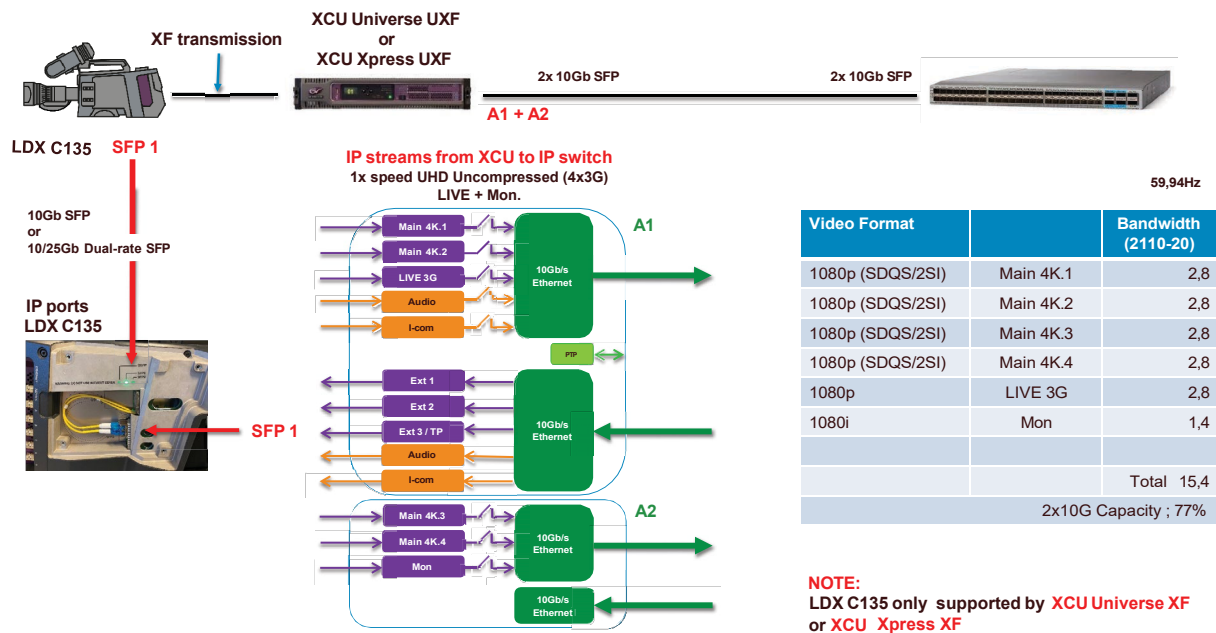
XF transmission

XCU Universe UXF
or
XCU Xpress UXF

2x 10Gb SFP

2x 10Gb SFP

A1 + A2

LDX C135

SFP 1

10Gb SFP
or
10/25Gb Dual-rate SFP

IP ports
LDX C135

SFP 1

IP streams from XCU to IP switch
1x speed UHD Uncompressed (4x3G)
LIVE + Mon.

A1

Main 4K.1
Main 4K.2
LIVE 3G
Audio
I-com

10Gb/s
Ethernet

PTP

Ext 1
Ext 2
Ext 3 / TP
Audio
I-com

10Gb/s
Ethernet

A2

Main 4K.3
Main 4K.4
Mon

10Gb/s
Ethernet

10Gb/s
Ethernet

59,94Hz

| Video Format | | Bandwidth (2110-20) |
|---|---|---|
| 1080p (SDQS/2SI) | Main 4K.1 | 2,8 |
| 1080p (SDQS/2SI) | Main 4K.2 | 2,8 |
| 1080p (SDQS/2SI) | Main 4K.3 | 2,8 |
| 1080p (SDQS/2SI) | Main 4K.4 | 2,8 |
| 1080p | LIVE 3G | 2,8 |
| 1080i | Mon | 1,4 |
| | | |
| | | Total 15,4 |
| 2x10G Capacity ; 77% | | |

NOTE:
LDX C135 only supported by XCU Universe XF or XCU Xpress XF